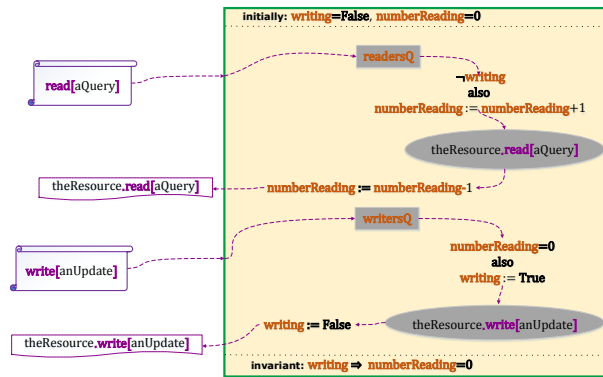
initially: writing=False, numberReading=0

read[aQuery]

readersQ

¬writing
also
numberReading := numberReading+1

theResource.read[aQuery]

theResource.read[aQuery]

numberReading := numberReading-1

writersQ

write[anUpdate]

numberReading=0
also
writing := True

theResource.write[anUpdate]

writing := False

theResource.write[anUpdate]

invariant: writing ⇒ numberReading=0